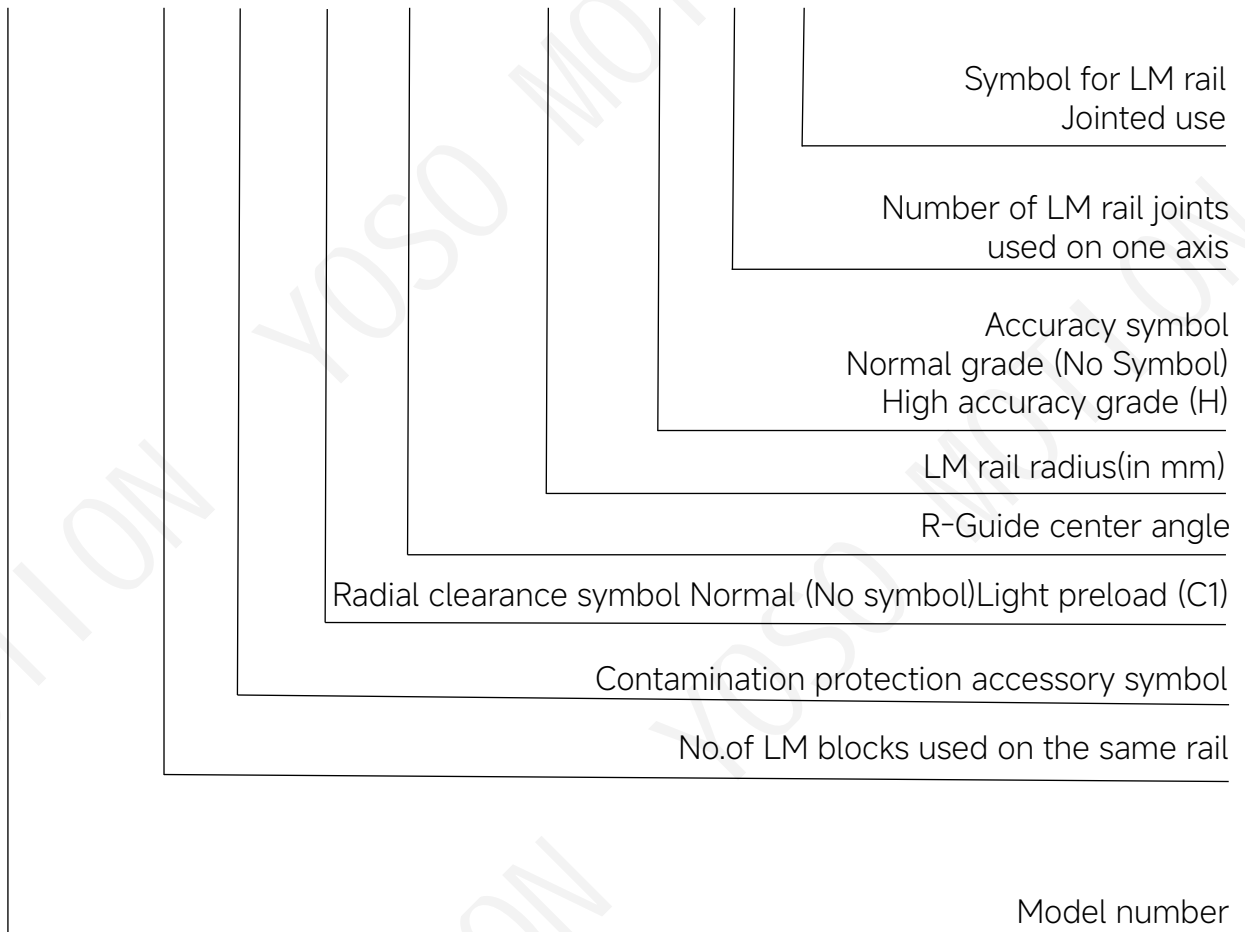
Symbol for LM rail
Jointed use

Number of LM rail joints
used on one axis

Accuracy symbol
Normal grade (No Symbol)
High accuracy grade (H)

LM rail radius(in mm)

R-Guide center angle

Radial clearance symbol Normal (No symbol)Light preload (C1)

Contamination protection accessory symbol

No.of LM blocks used on the same rail

Model number